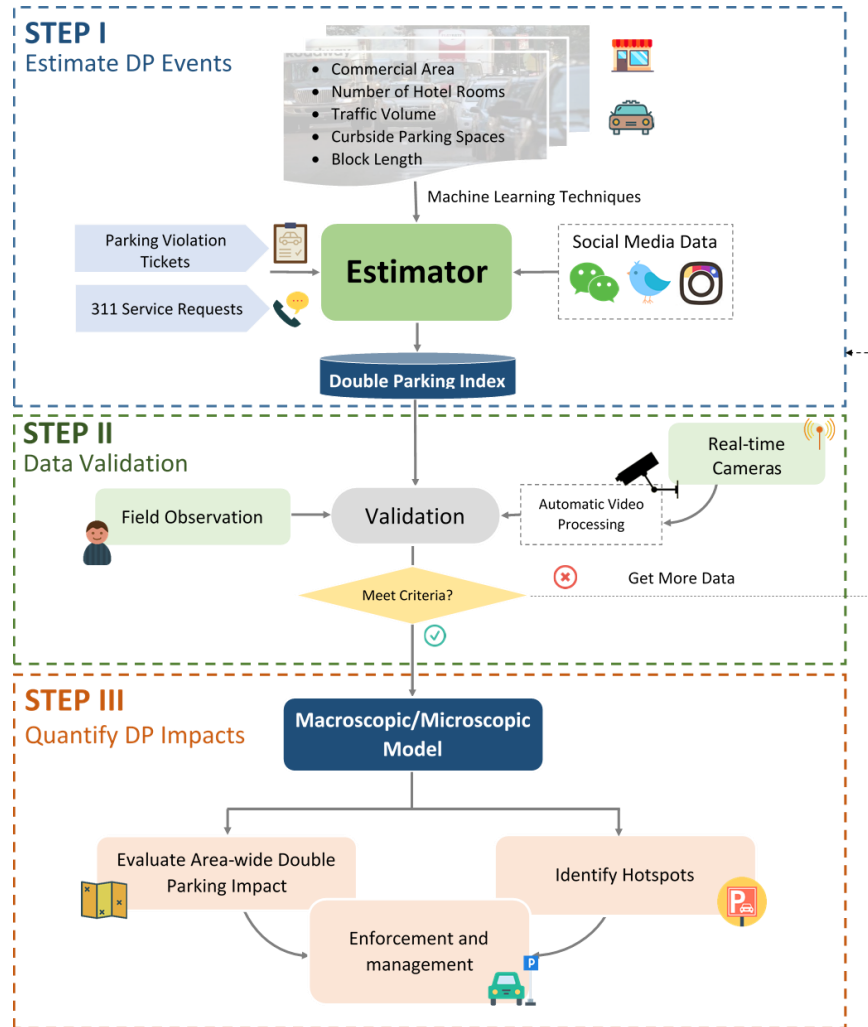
STEP I
Estimate DP Events

- Commercial Area
- Number of Hotel Rooms
- Traffic Volume
- Curbside Parking Spaces
- Block Length

Machine Learning Techniques

Parking Violation Tickets

311 Service Requests

Estimator

Social Media Data

Double Parking Index

STEP II
Data Validation

Real-time Cameras

Field Observation

Validation

Automatic Video Processing

Meet Criteria?

Get More Data

STEP III
Quantify DP Impacts

Macroscopic/Microscopic Model

Evaluate Area-wide Double Parking Impact

Identify Hotspots

Enforcement and management

P